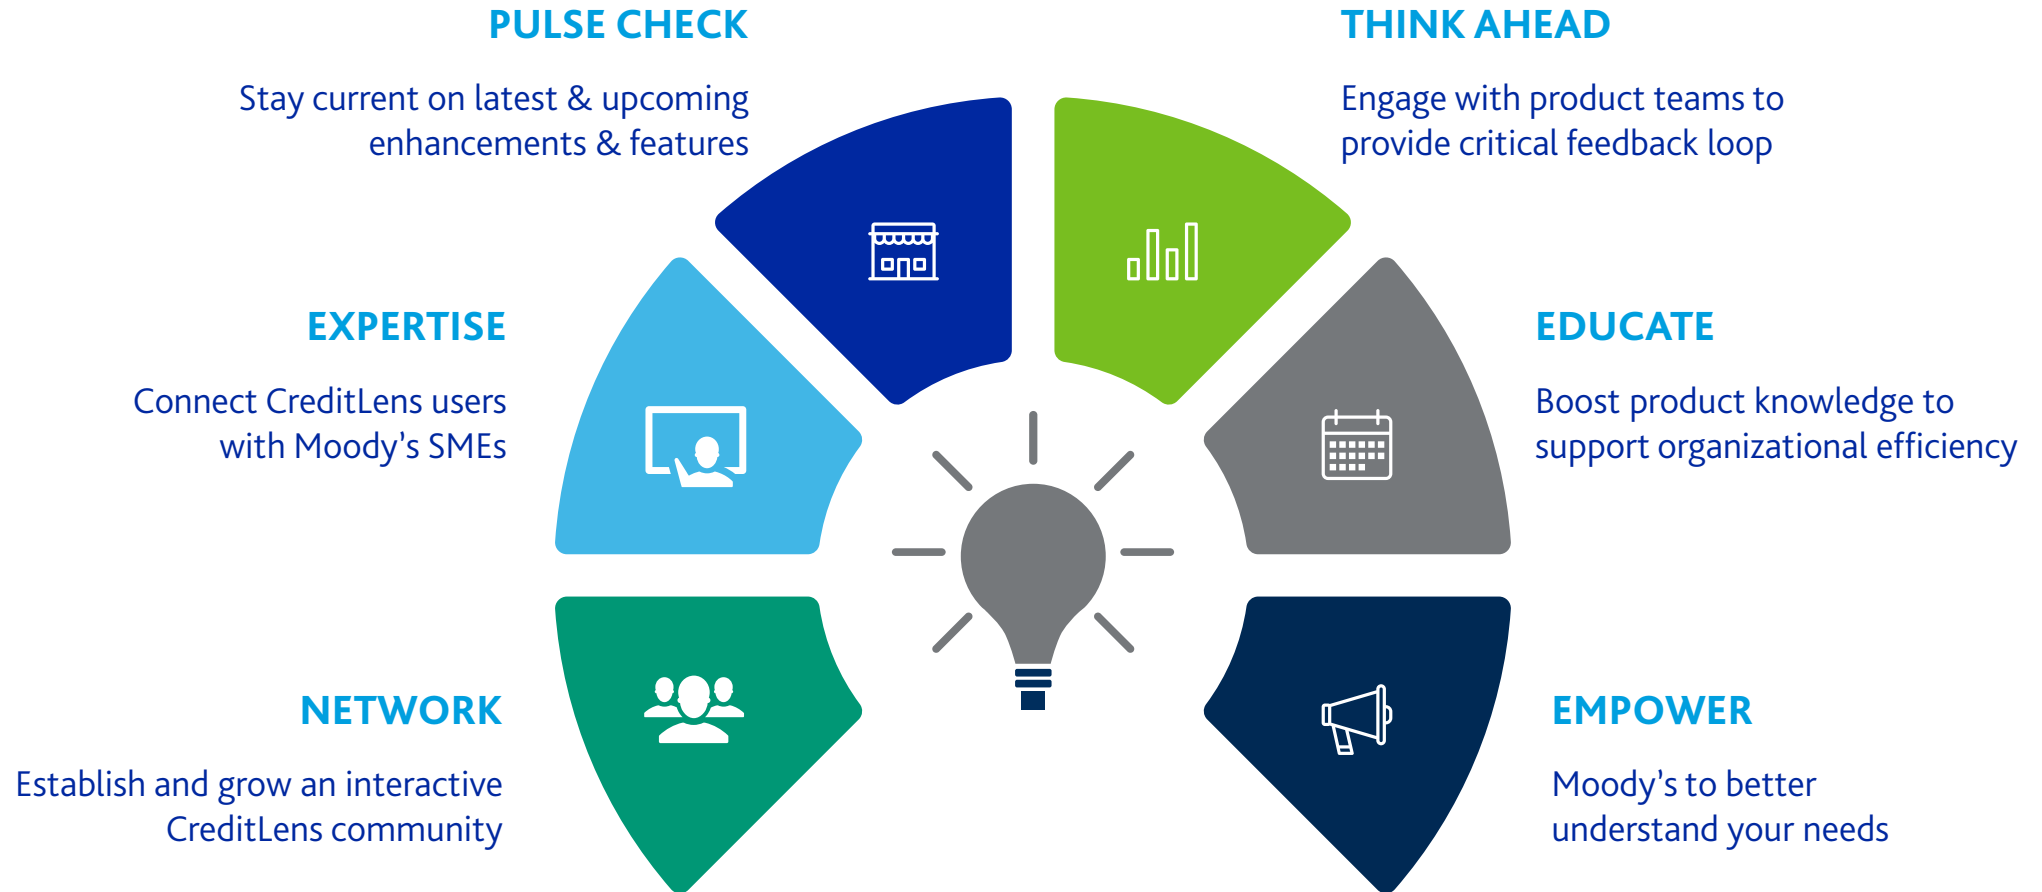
PULSE CHECK

Stay current on latest & upcoming enhancements & features

THINK AHEAD

Engage with product teams to provide critical feedback loop

EXPERTISE

Connect CreditLens users with Moody's SMEs

EDUCATE

Boost product knowledge to support organizational efficiency

NETWORK

Establish and grow an interactive CreditLens community

EMPOWER

Moody's to better understand your needs